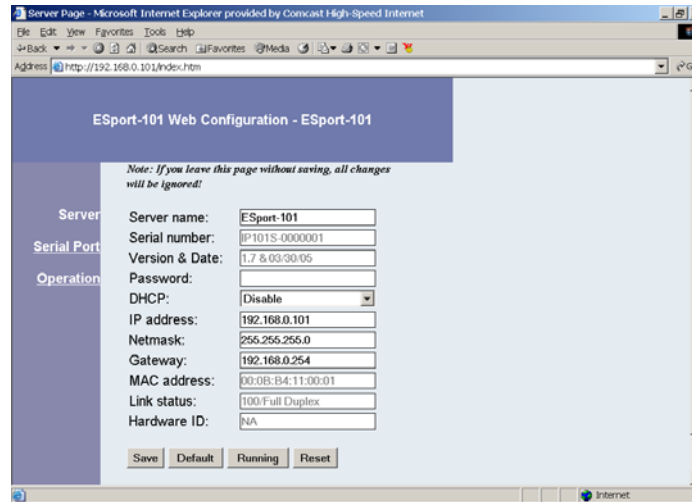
Server Page - Microsoft Internet Explorer provided by Comcast High-Speed Internet

File Edit View Favorites Tools Help

Back Search Favorites Media

Address http://192.168.0.101/index.htm

ESport-101 Web Configuration - ESport-101

Note: If you leave this page without saving, all changes will be ignored!

Server

Serial Port

Operation

| | |
|---|---|
| Server name: | ESport-101 |
| Serial number: | IP101S-0000001 |
| Version & Date: | 1.7 & 03/30/05 |
| Password: | |
| DHCP: | Disable |
| IP address: | 192.168.0.101 |
| Netmask: | 255.255.255.0 |
| Gateway: | 192.168.0.254 |
| MAC address: | 00:0B:B4:11:00:01 |
| Link status: | 100/Full Duplex |
| Hardware ID: | NA |

Save Default Running Reset

Internet